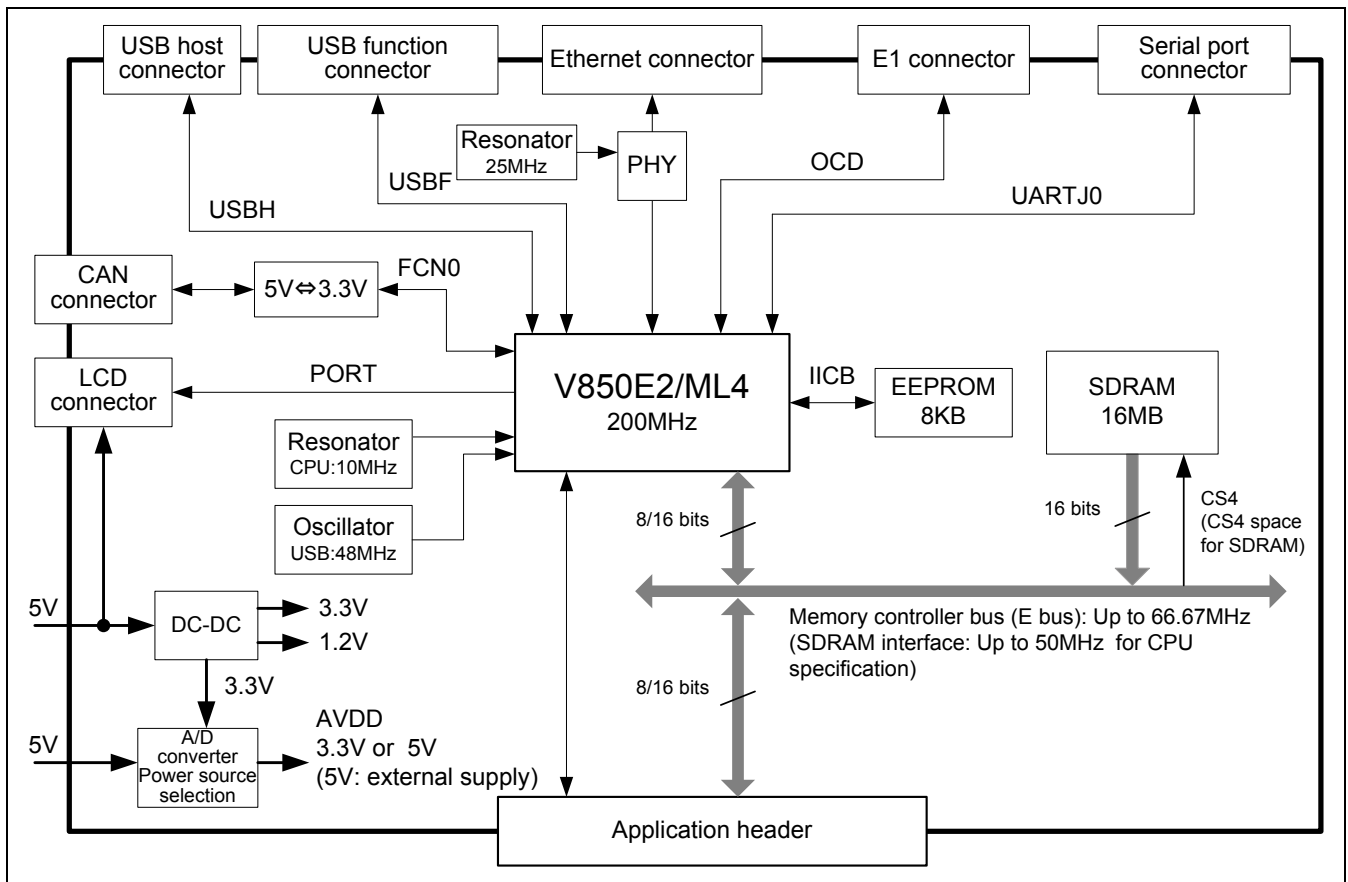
USB host connector

USB function connector

Ethernet connector

E1 connector

Serial port connector

Resonator 25MHz

PHY

USBF

OCD

USBH

UARTJ0

CAN connector

5V⇔3.3V

FCN0

LCD connector

PORT

V850E2/ML4 200MHz

IICB

EEPROM 8KB

SDRAM 16MB

Resonator CPU:10MHz

Oscillator USB:48MHz

8/16 bits

16 bits

CS4 (CS4 space for SDRAM)

5V

DC-DC

3.3V

1.2V

Memory controller bus (E bus): Up to 66.67MHz (SDRAM interface: Up to 50MHz for CPU specification)

3.3V

8/16 bits

5V

A/D converter Power source selection

AVDD 3.3V or 5V (5V: external supply)

Application header